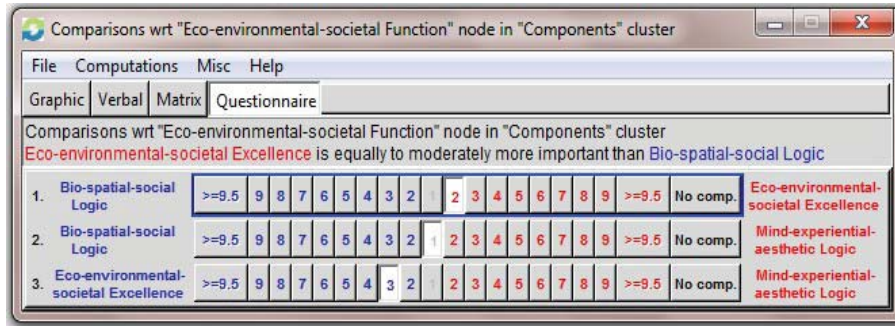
Comparisons wrt "Eco-environmental-societal Function" node in "Components" cluster

File Computations Misc Help

Graphic | Verbal | Matrix | Questionnaire

Comparisons wrt "Eco-environmental-societal Function" node in "Components" cluster
Eco-environmental-societal Excellence is equally to moderately more important than Bio-spatial-social Logic

| | | | | | | | | | | | | | | | | | | | | | |
|---|---|---|---|---|---|---|---|---|---|---|---|---|---|---|---|---|---|---|---|---|---|
| 1. | Bio-spatial-social Logic | >=9.5 | 9 | 8 | 7 | 6 | 5 | 4 | 3 | 2 | 1 | 2 | 3 | 4 | 5 | 6 | 7 | 8 | 9 | >=9.5 | No comp. | Eco-environmental-societal Excellence |
| 2. | Bio-spatial-social Logic | >=9.5 | 9 | 8 | 7 | 6 | 5 | 4 | 3 | 2 | 1 | 2 | 3 | 4 | 5 | 6 | 7 | 8 | 9 | >=9.5 | No comp. | Mind-experiential-aesthetic Logic |
| 3. | Eco-environmental-societal Excellence | >=9.5 | 9 | 8 | 7 | 6 | 5 | 4 | 3 | 2 | 1 | 2 | 3 | 4 | 5 | 6 | 7 | 8 | 9 | >=9.5 | No comp. | Mind-experiential-aesthetic Logic |